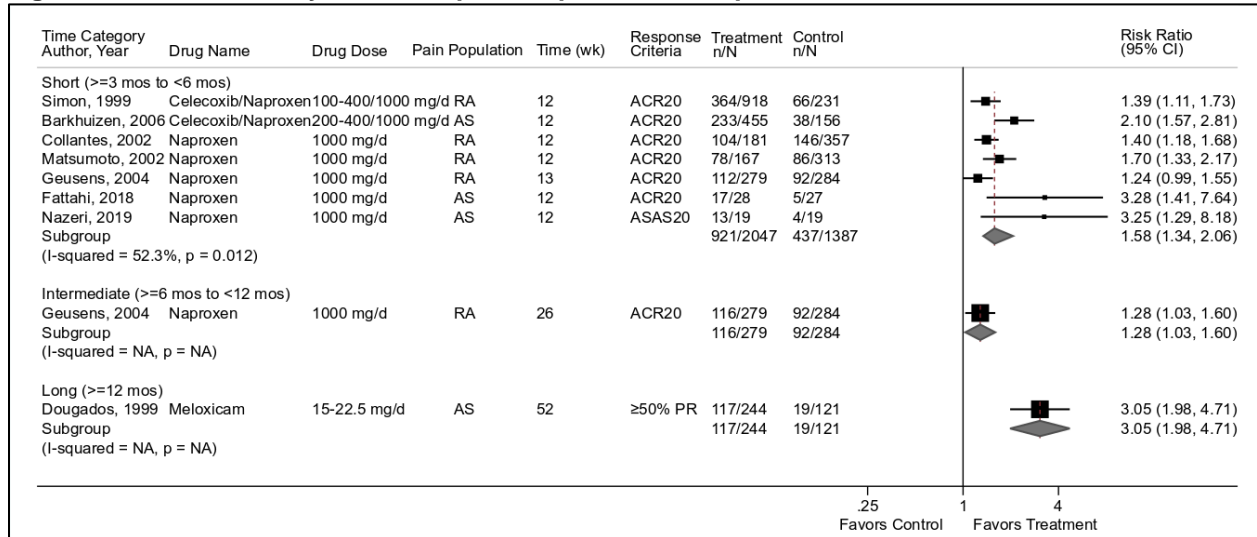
| Time Category Author, Year | Drug Name | Drug Dose | Pain Population | Time (wk) | Response Criteria | Treatment n/N | Control n/N | Risk Ratio (95% CI) |
|---|---|---|---|---|---|---|---|---|
| Short (>=3 mos to <6 mos) | | | | | | | | |
| Simon, 1999 | Celecoxib/Naproxen | 100-400/1000 mg/d | RA | 12 | ACR20 | 364/918 | 66/231 | 1.39 (1.11, 1.73) |
| Barkhuizen, 2006 | Celecoxib/Naproxen | 200-400/1000 mg/d | AS | 12 | ACR20 | 233/455 | 38/156 | 2.10 (1.57, 2.81) |
| Collantes, 2002 | Naproxen | 1000 mg/d | RA | 12 | ACR20 | 104/181 | 146/357 | 1.40 (1.18, 1.68) |
| Matsumoto, 2002 | Naproxen | 1000 mg/d | RA | 12 | ACR20 | 78/167 | 86/313 | 1.70 (1.33, 2.17) |
| Geusens, 2004 | Naproxen | 1000 mg/d | RA | 13 | ACR20 | 112/279 | 92/284 | 1.24 (0.99, 1.55) |
| Fattahi, 2018 | Naproxen | 1000 mg/d | AS | 12 | ACR20 | 17/28 | 5/27 | 3.28 (1.41, 7.64) |
| Nazeri, 2019 | Naproxen | 1000 mg/d | AS | 12 | ASAS20 | 13/19 | 4/19 | 3.25 (1.29, 8.18) |
| Subgroup (I-squared = 52.3%, p = 0.012) | | | | | | 921/2047 | 437/1387 | 1.58 (1.34, 2.06) |
| Intermediate (>=6 mos to <12 mos) | | | | | | | | |
| Geusens, 2004 | Naproxen | 1000 mg/d | RA | 26 | ACR20 | 116/279 | 92/284 | 1.28 (1.03, 1.60) |
| Subgroup (I-squared = NA, p = NA) | | | | | | 116/279 | 92/284 | 1.28 (1.03, 1.60) |
| Long (>=12 mos) | | | | | | | | |
| Dougados, 1999 | Meloxicam | 15-22.5 mg/d | AS | 52 | ≥50% PR | 117/244 | 19/121 | 3.05 (1.98, 4.71) |
| Subgroup (I-squared = NA, p = NA) | | | | | | 117/244 | 19/121 | 3.05 (1.98, 4.71) |

.25 1 4
Favors Control Favors Treatment